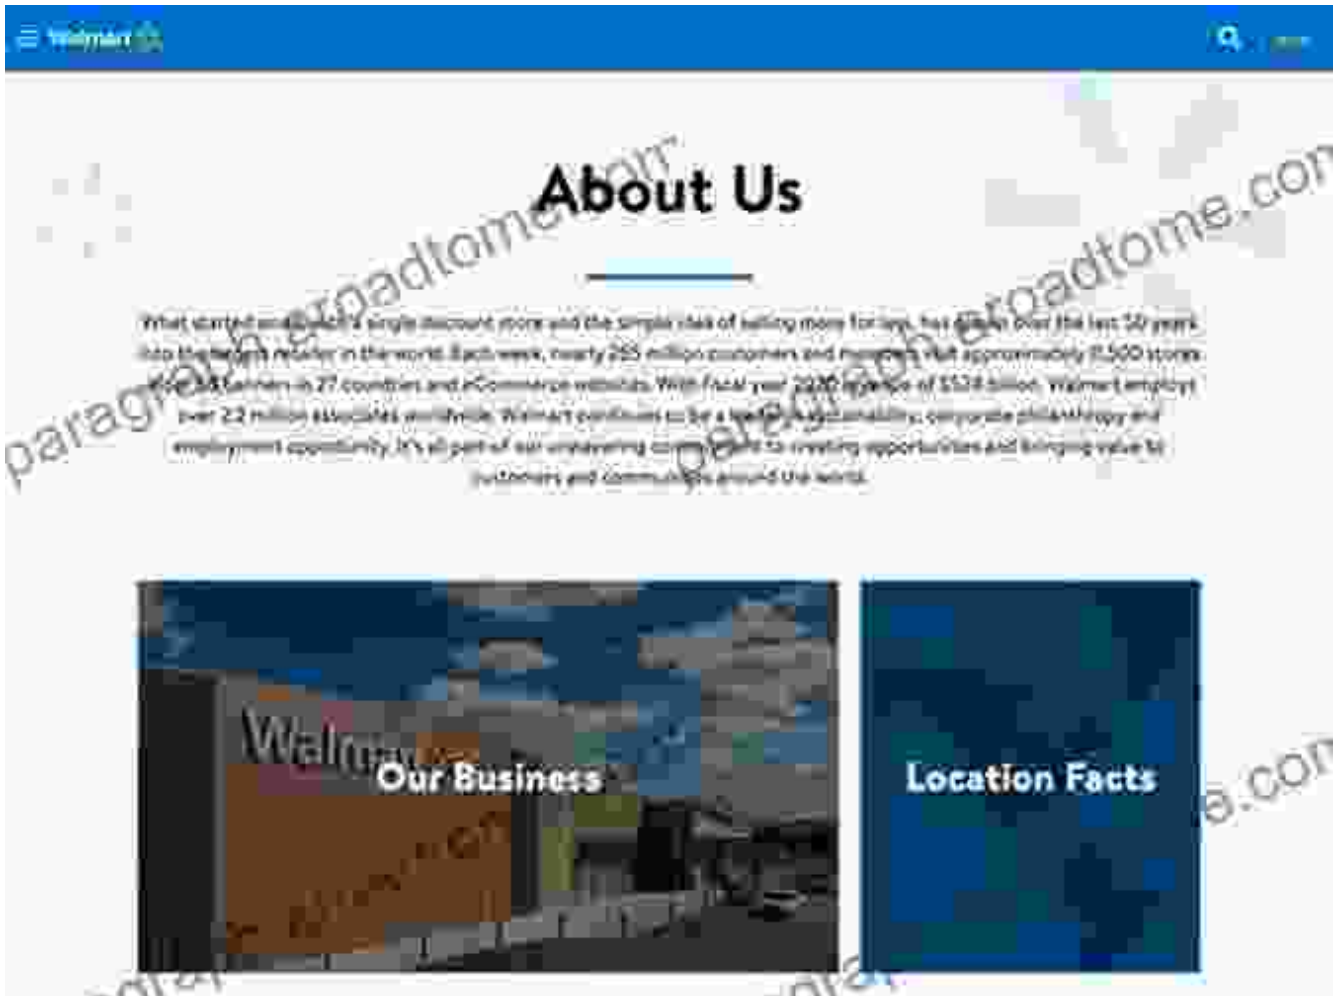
Walmart

About Us

What started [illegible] a single discount store and the simple idea of selling more for less, has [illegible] over the last 50 years into the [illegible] retailer in the world. Each week, nearly 265 million customers and members visit approximately 11,500 stores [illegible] banners in 27 countries and eCommerce websites. With fiscal year 2020 revenue of $524 billion, Walmart employs over 2.2 million associates worldwide. Walmart continues to be a leader in sustainability, corporate philanthropy and employment opportunity. It's all part of our unwavering commitment to creating opportunities and bringing value to customers and communities around the world.

Walmart

Our Business

Location Facts

paragraph.ergadtome.com

paragraph.ergadtome.com